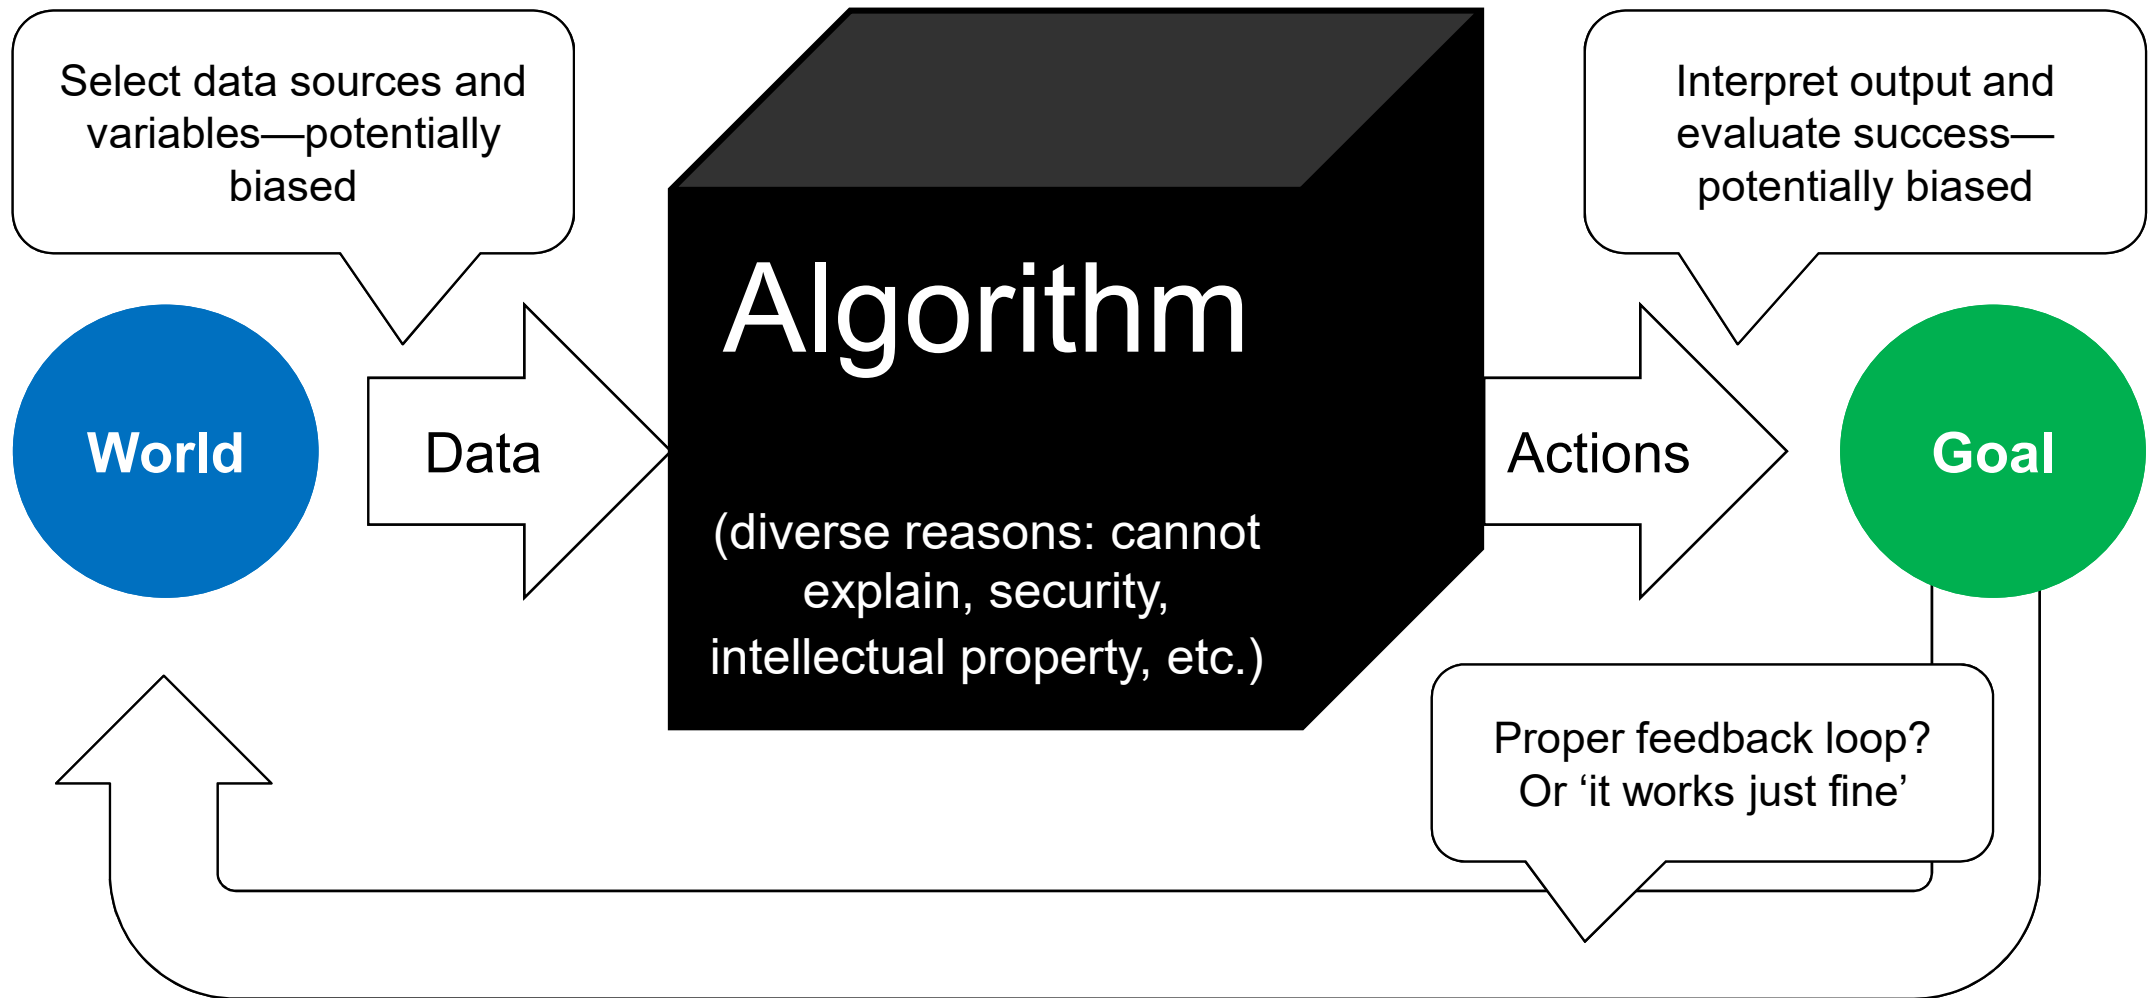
Select data sources and variables—potentially biased

Algorithm

Interpret output and evaluate success—potentially biased

World

Data

Actions

Goal

(diverse reasons: cannot explain, security, intellectual property, etc.)

Proper feedback loop? Or ‘it works just fine’